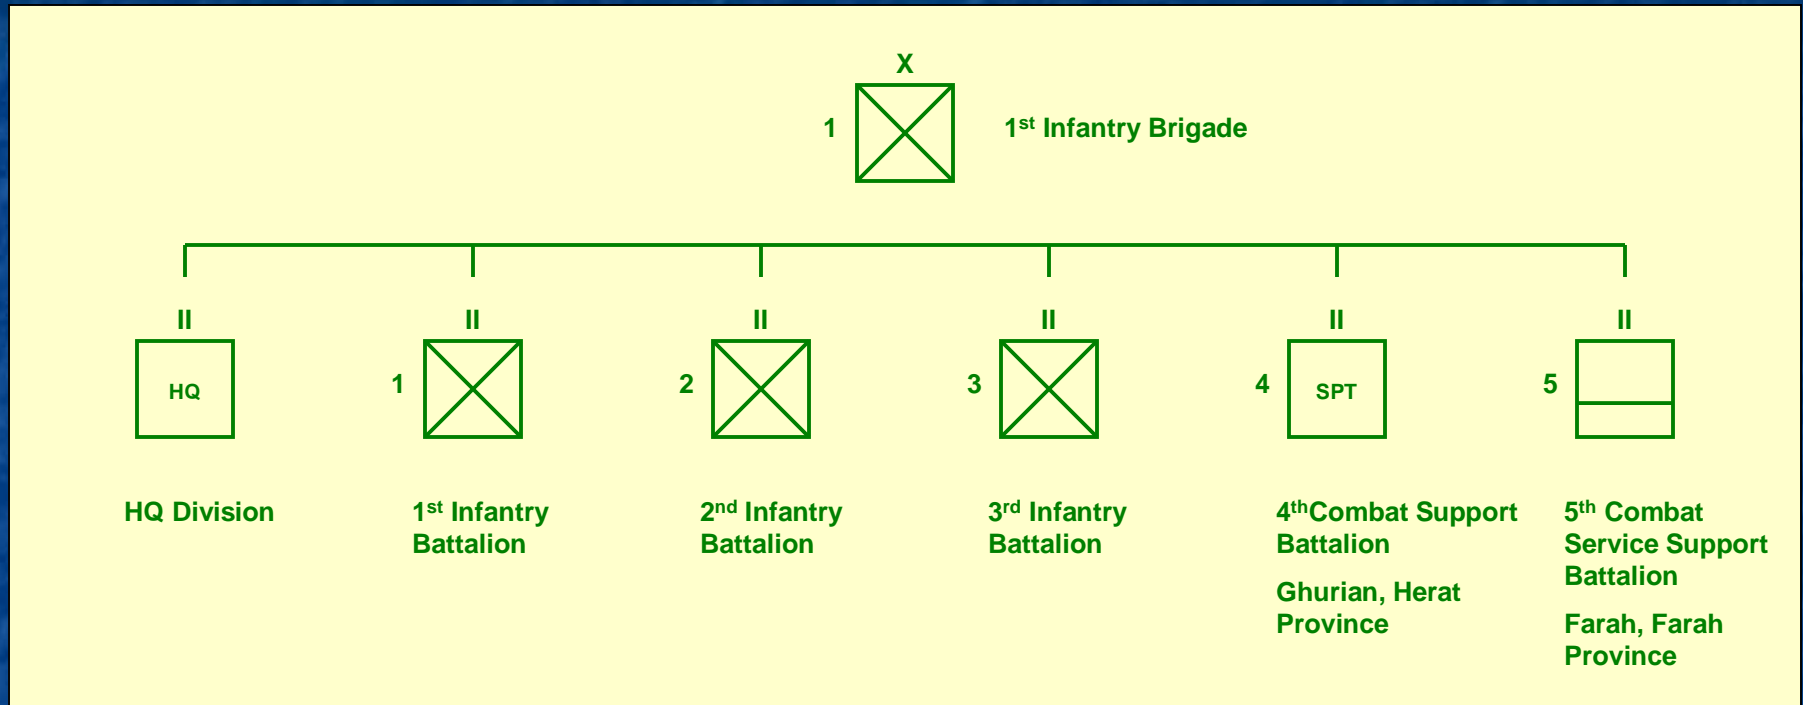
X

1

$1^{st}$ Infantry Brigade

II

HQ

HQ Division

II

1

$1^{st}$ Infantry Battalion

II

2

$2^{nd}$ Infantry Battalion

II

3

$3^{rd}$ Infantry Battalion

II

4

SPT

$4^{th}$Combat Support Battalion

Ghurian, Herat Province

II

5

$5^{th}$ Combat Service Support Battalion

Farah, Farah Province